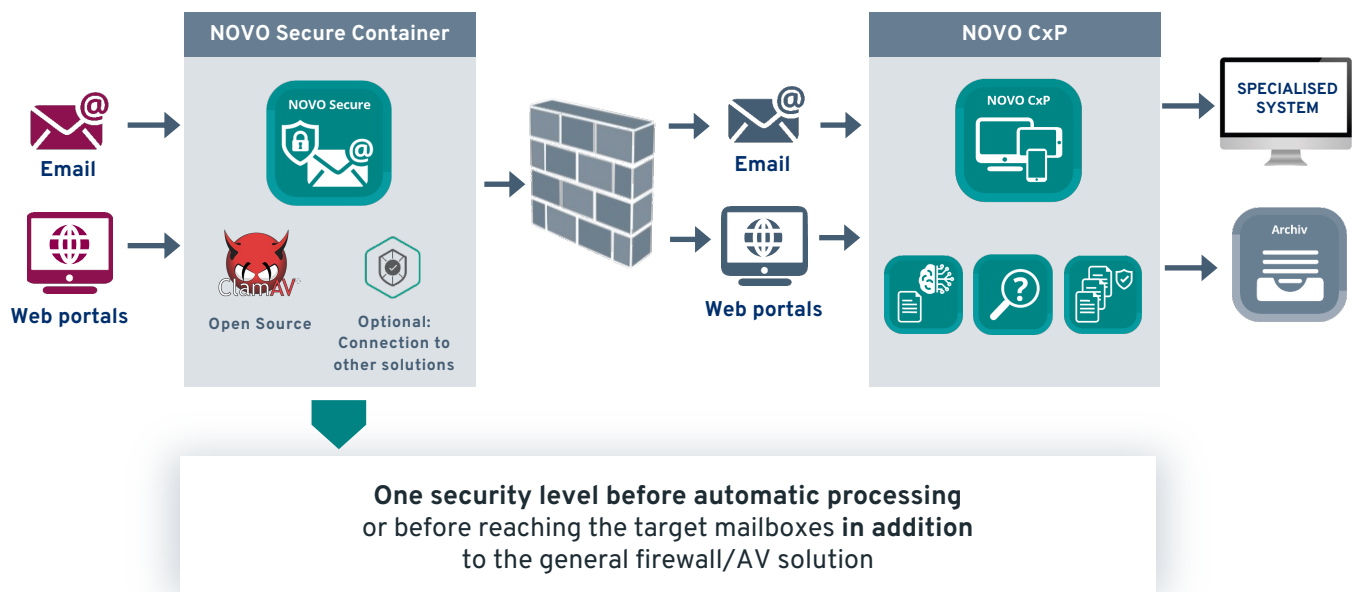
Email

Web portals

NOVO Secure Container

NOVO Secure

ClamAV

Open Source

Optional: Connection to other solutions

Email

Web portals

NOVO CxP

NOVO CxP

SPECIALISED SYSTEM

Archiv

**One security level before automatic processing** or before reaching the target mailboxes **in addition** to the general firewall/AV solution